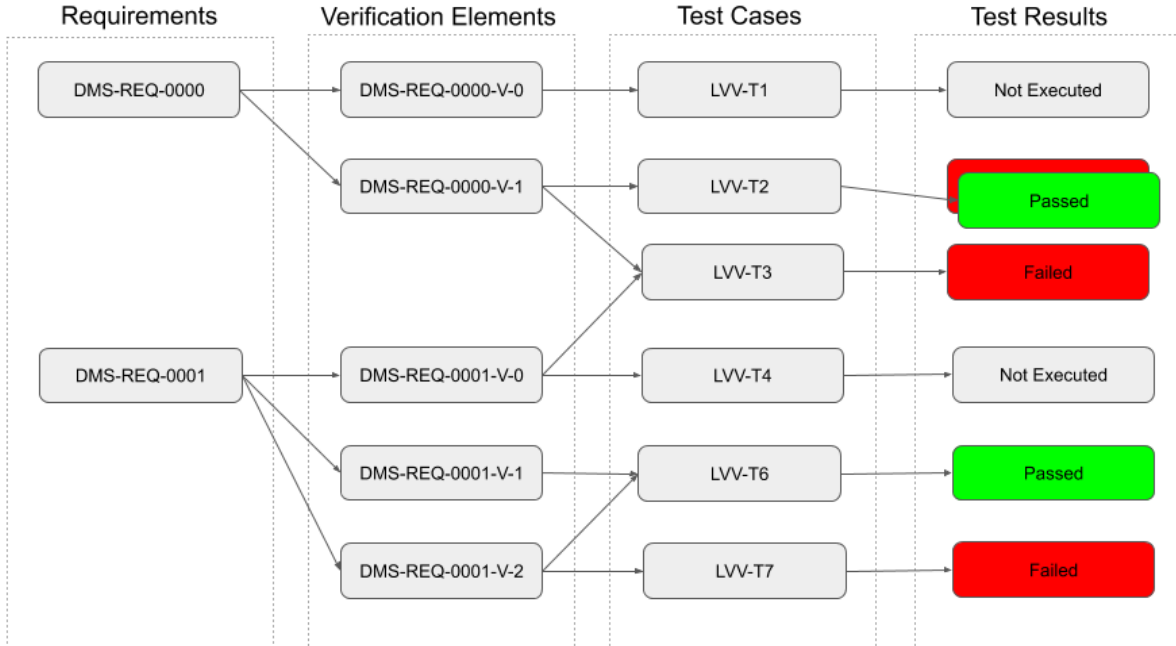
Requirements

Verification Elements

Test Cases

Test Results

DMS-REQ-0000

DMS-REQ-0000-V-0

LVV-T1

Not Executed

DMS-REQ-0000-V-1

LVV-T2

Passed

LVV-T3

Failed

DMS-REQ-0001

DMS-REQ-0001-V-0

LVV-T4

Not Executed

DMS-REQ-0001-V-1

LVV-T6

Passed

DMS-REQ-0001-V-2

LVV-T7

Failed